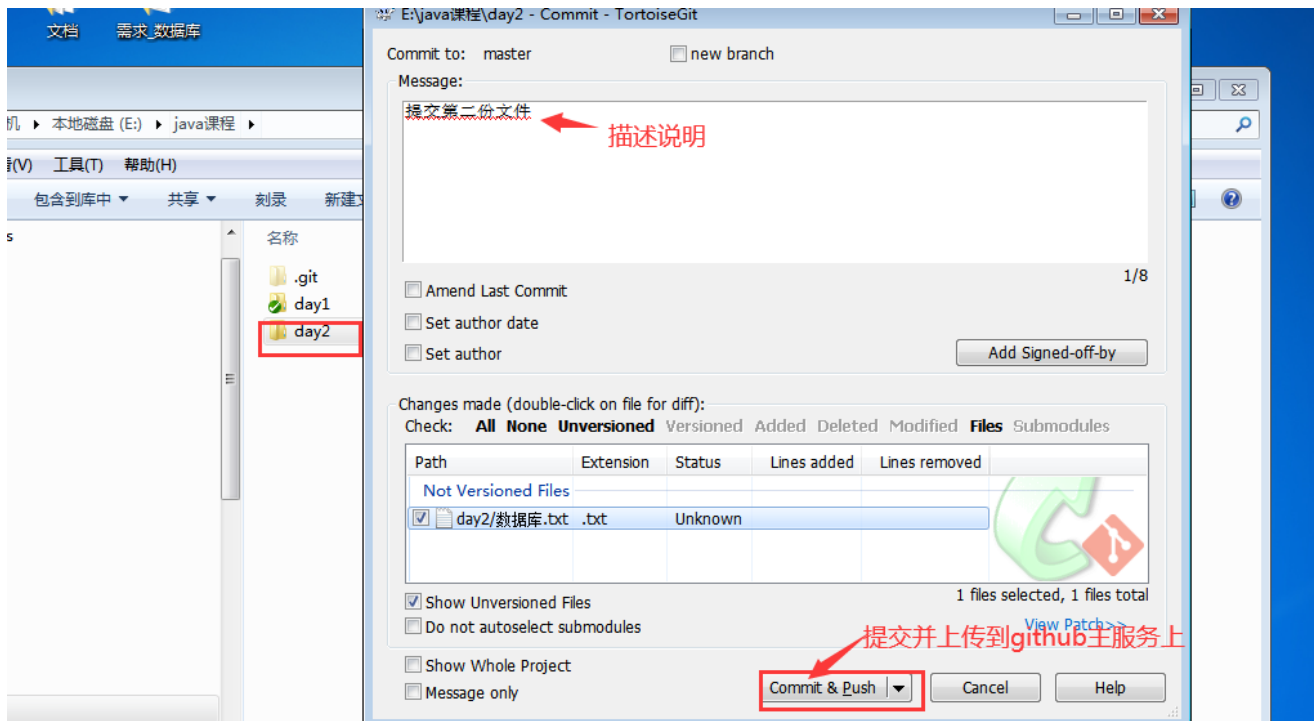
文档 需求_数据库

机 ▸ 本地磁盘 (E:) ▸ java课程 ▸

看(V) 工具(T) 帮助(H)

包含到库中 ▾ 共享 ▾ 刻录 新建文

s

名称

.git
day1
day2

E:\java课程\day2 - Commit - TortoiseGit

Commit to: master
new branch

Message:
提交第二份文件
描述说明

1/8

Amend Last Commit
Set author date
Set author
Add Signed-off-by

Changes made (double-click on file for diff):
Check: All None Unversioned Versioned Added Deleted Modified Files Submodules

| Path | Extension | Status | Lines added | Lines removed |
|---|---|---|---|---|
| Not Versioned Files | | | | |
| day2/数据库.txt | .txt | Unknown | | |

Show Unversioned Files
1 files selected, 1 files total
Do not autoselect submodules
View Patch>>
提交并上传到github主服务上
Show Whole Project
Message only
Commit & Push
Cancel
Help